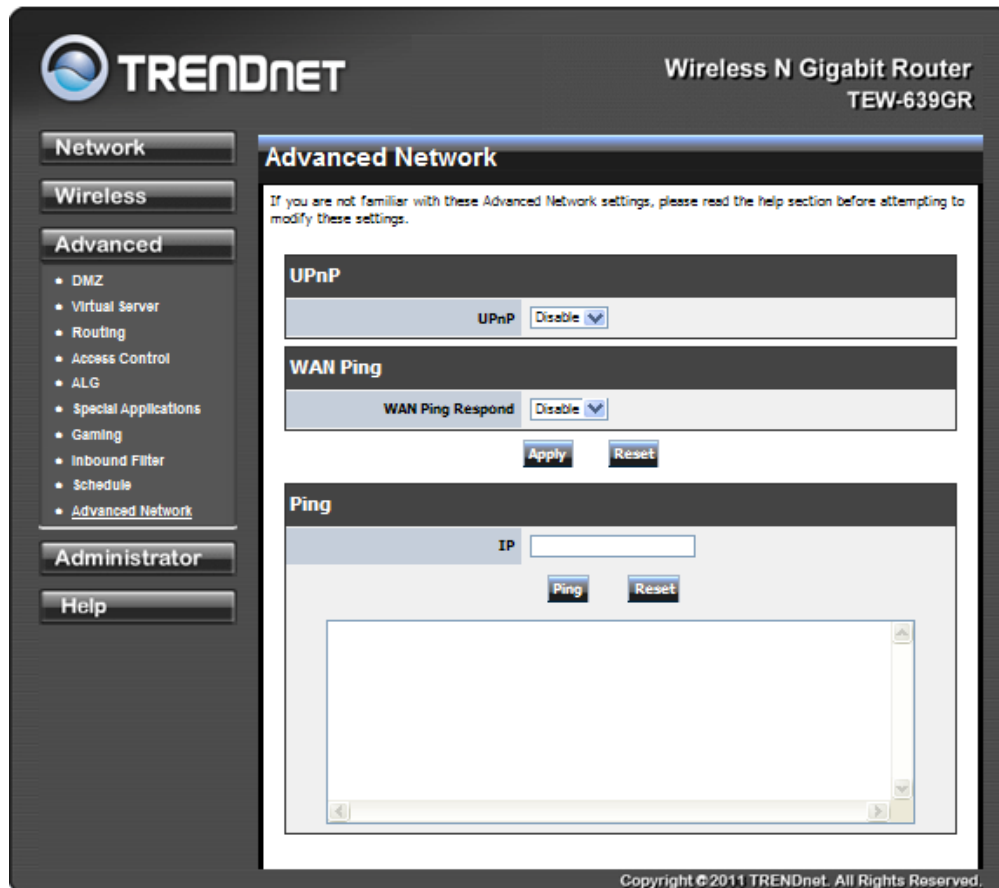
TRENDNET

Wireless N Gigabit Router
TEW-639GR

Network
Wireless
Advanced
• DMZ
• Virtual Server
• Routing
• Access Control
• ALG
• Special Applications
• Gaming
• Inbound Filter
• Schedule
• Advanced Network
Administrator
Help

Advanced Network

If you are not familiar with these Advanced Network settings, please read the help section before attempting to modify these settings.

UPnP

UPnP Disable

WAN Ping

WAN Ping Respond Disable

Apply Reset

Ping

IP

Ping Reset

Copyright © 2011 TRENDnet. All Rights Reserved.